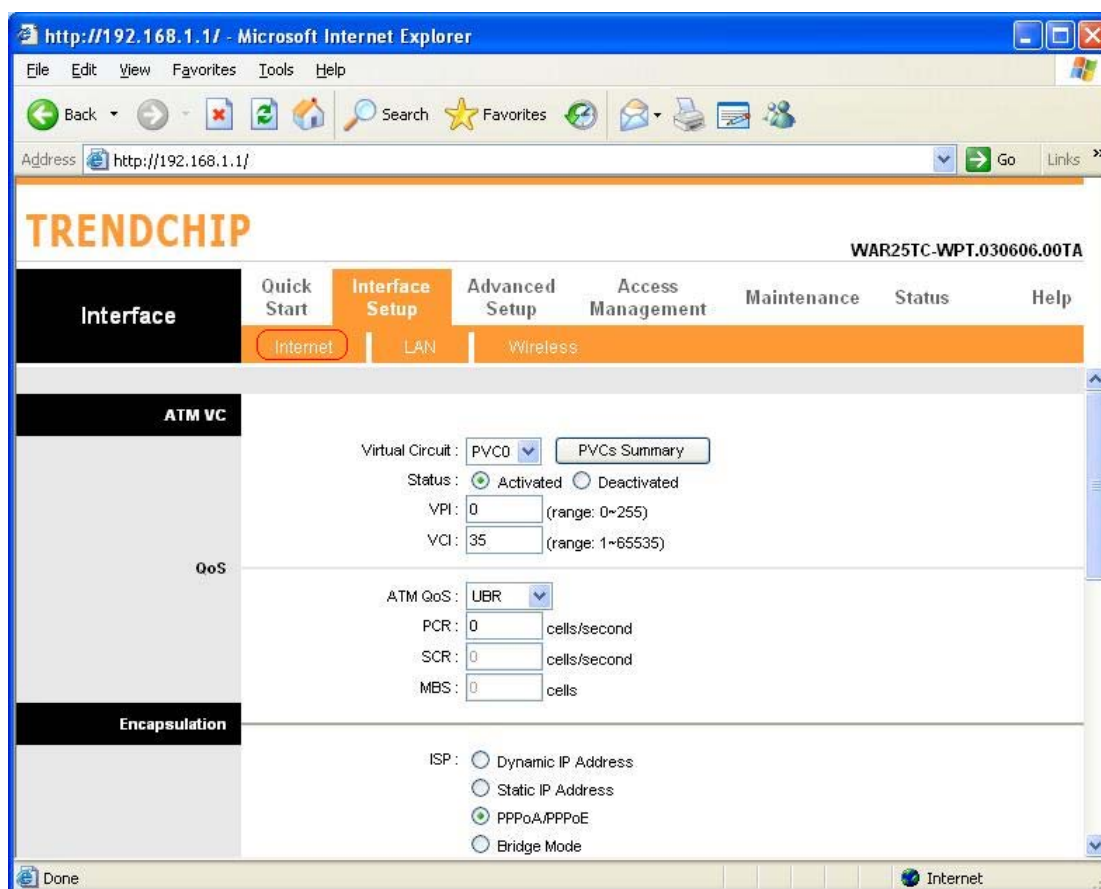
http://192.168.1.1/ - Microsoft Internet Explorer

File Edit View Favorites Tools Help

Back Search Favorites

Address http://192.168.1.1/ Go Links

TRENDCHIP

WAR25TC-WPT.030606.00TA

Interface

Quick Start | Interface Setup | Advanced Setup | Access Management | Maintenance | Status | Help

Internet LAN Wireless

ATM VC

Virtual Circuit : PVC0 PVCs Summary
Status : Activated Deactivated
VPI : 0 (range: 0~255)
VCI : 35 (range: 1~65535)

QoS

ATM QoS : UBR
PCR : 0 cells/second
SCR : 0 cells/second
MBS : 0 cells

Encapsulation

ISP : Dynamic IP Address
Static IP Address
PPPoA/PPPoE
Bridge Mode

Done Internet